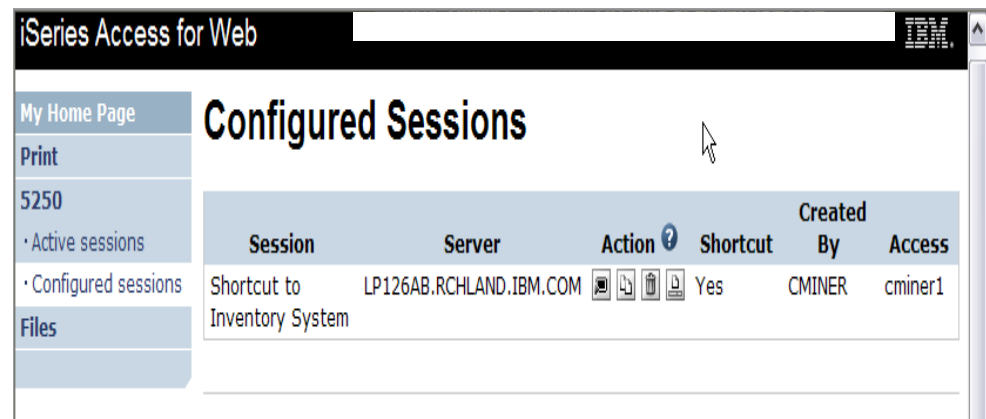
iSeries Access for Web

IBM.

My Home Page
Print
5250
· Active sessions
· Configured sessions
Files

Configured Sessions

| Session | Server | Action | Shortcut | Created By | Access |
|---|---|---|---|---|---|
| Shortcut to Inventory System | LP126AB.RCHLAND.IBM.COM | | Yes | CMINER | cminer1 |